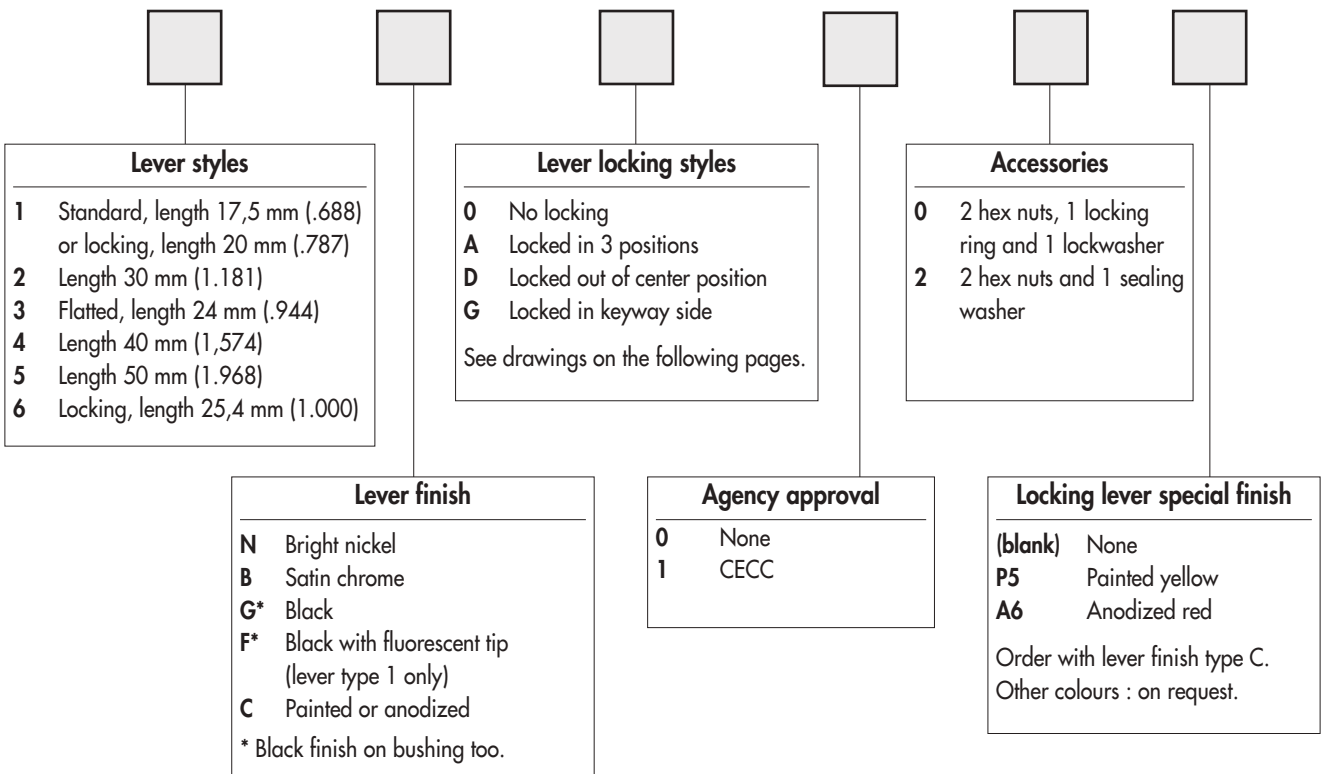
Lever styles

1 Standard, length 17,5 mm (.688) or locking, length 20 mm (.787)
2 Length 30 mm (1.181)
3 Flatted, length 24 mm (.944)
4 Length 40 mm (1,574)
5 Length 50 mm (1.968)
6 Locking, length 25,4 mm (1.000)

Lever finish

N Bright nickel
B Satin chrome
G* Black
F* Black with fluorescent tip (lever type 1 only)
C Painted or anodized

* Black finish on bushing too.

Lever locking styles

0 No locking
A Locked in 3 positions
D Locked out of center position
G Locked in keyway side

See drawings on the following pages.

Agency approval

0 None
1 CECC

Accessories

0 2 hex nuts, 1 locking ring and 1 lockwasher
2 2 hex nuts and 1 sealing washer

Locking lever special finish

(blank) None
P5 Painted yellow
A6 Anodized red

Order with lever finish type C.
Other colours : on request.